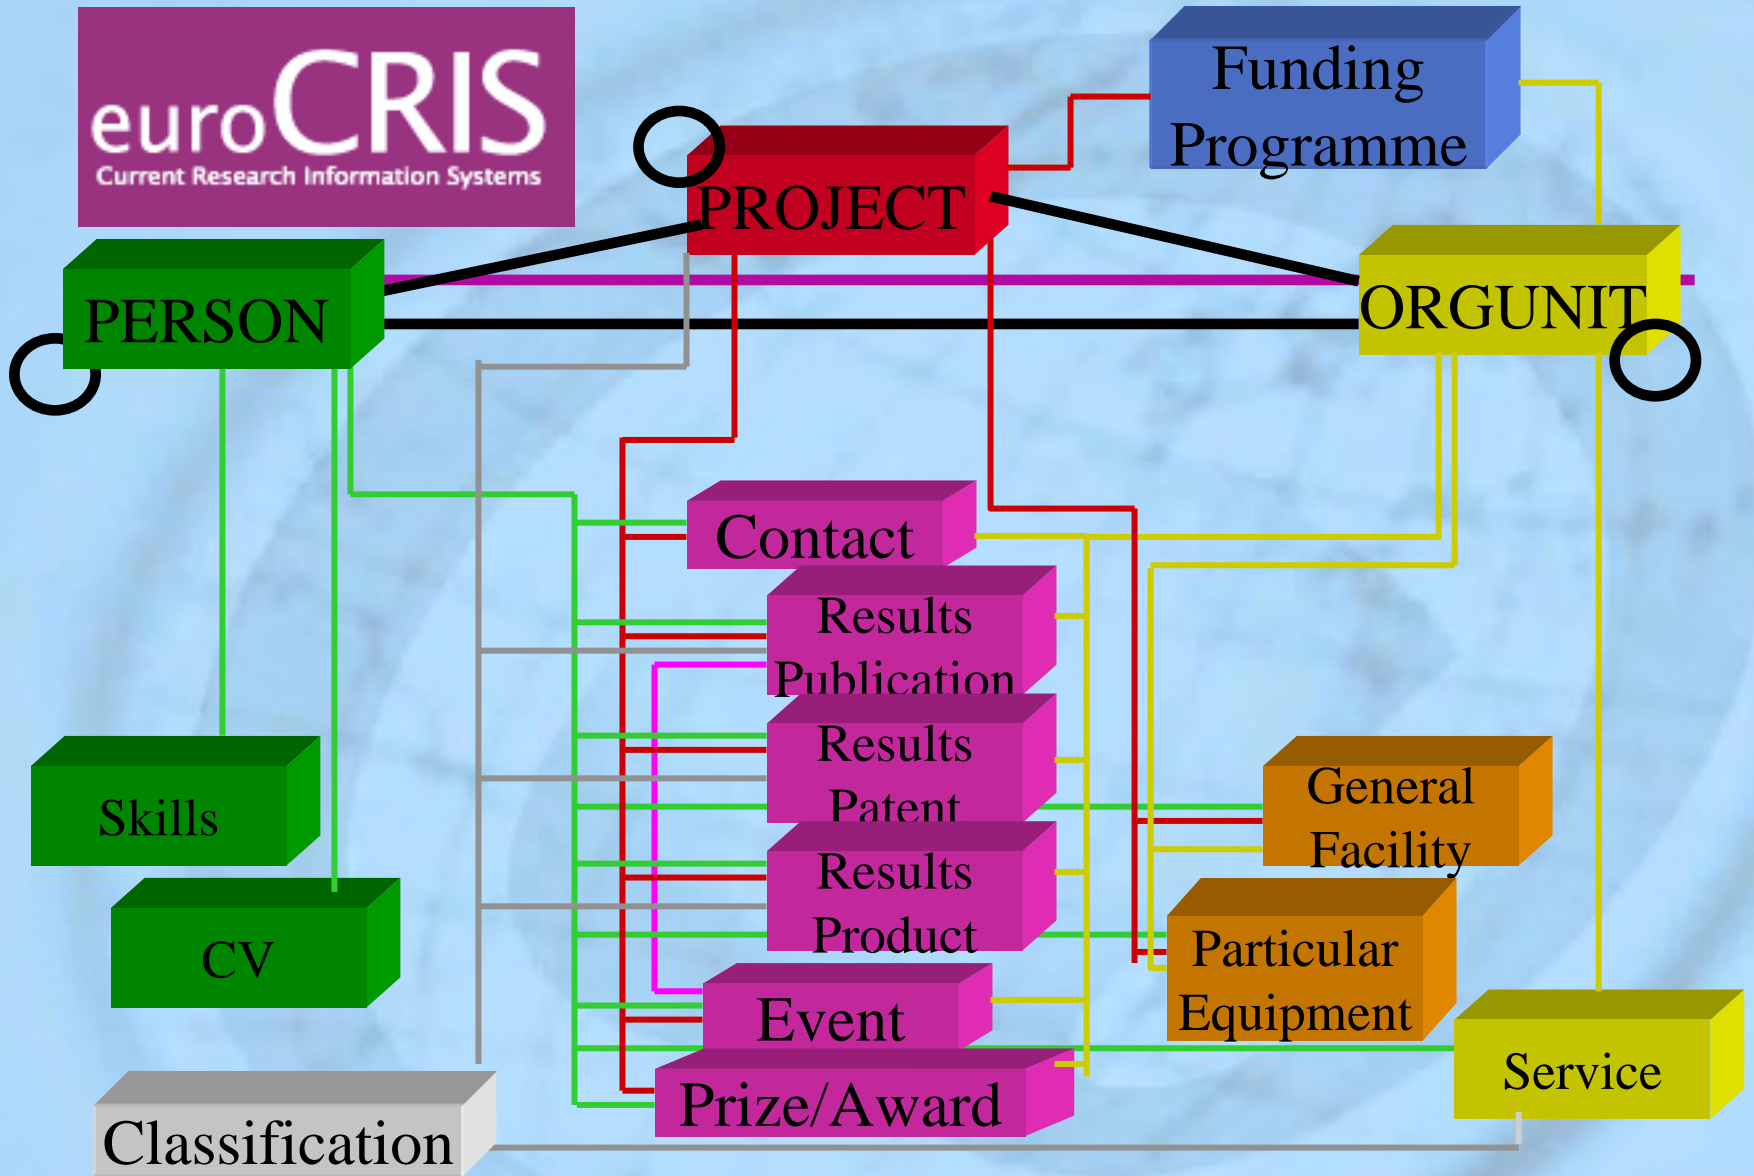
euroCRIS
Current Research Information Systems

Funding Programme

PROJECT

PERSON

ORGUNIT

Contact

Results Publication

Results Patent

Results Product

Event

Prize/Award

Skills

CV

General Facility

Particular Equipment

Service

Classification